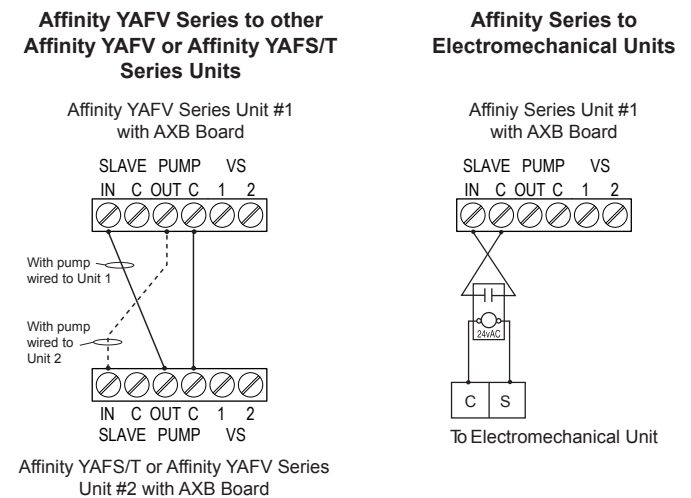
**Affinity YAFV Series to other Affinity YAFV or Affinity YAFS/T Series Units**

Affinity YAFV Series Unit #1 with AXB Board

SLAVE PUMP VS
IN C OUT C 1 2

With pump wired to Unit 1

With pump wired to Unit 2

IN C OUT C 1 2
SLAVE PUMP VS

Affinity YAFS/T or Affinity YAFV Series Unit #2 with AXB Board

**Affinity Series to Electromechanical Units**

Affiniy Series Unit #1 with AXB Board

SLAVE PUMP VS
IN C OUT C 1 2

24vAC

C S

To Electromechanical Unit